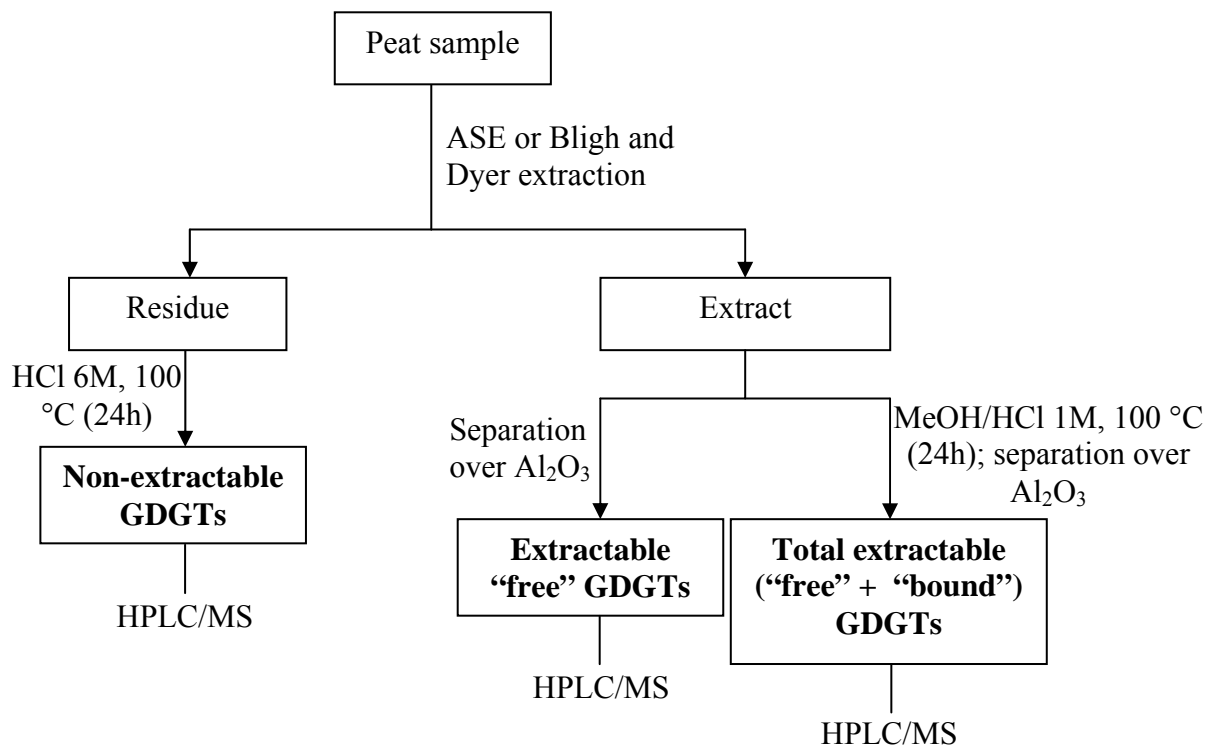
Peat sample

ASE or Bligh and Dyer extraction

Residue

Extract

HCl 6M, 100 °C (24h)

Non-extractable GDGTs

HPLC/MS

Separation over $Al_2O_3$

MeOH/HCl 1M, 100 °C (24h); separation over $Al_2O_3$

Extractable "free" GDGTs

HPLC/MS

Total extractable ("free" + "bound") GDGTs

HPLC/MS